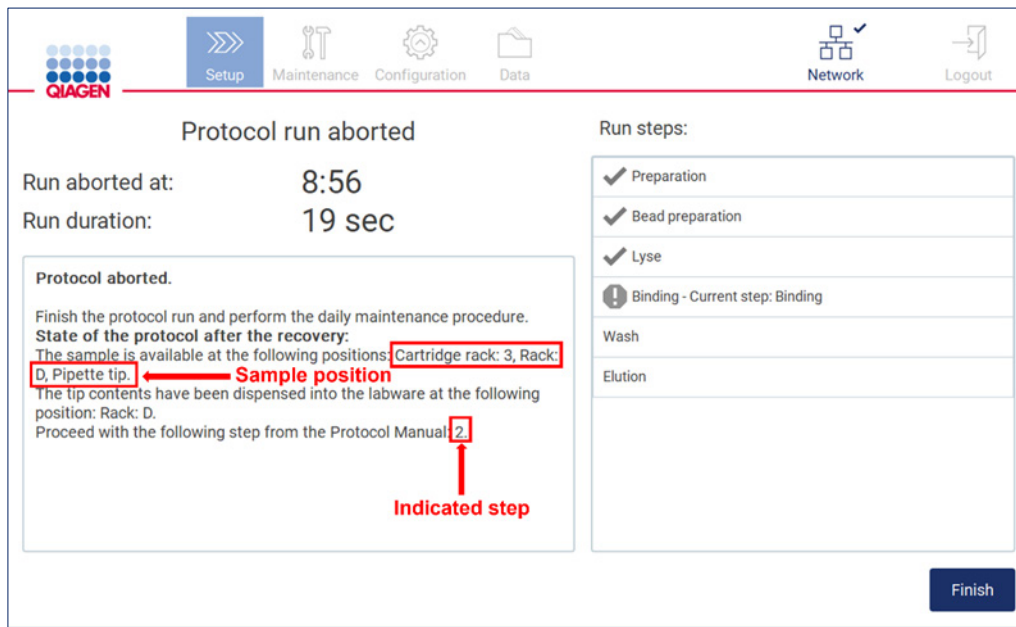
QIAGEN

Setup Maintenance Configuration Data Network Logout

Protocol run aborted

Run aborted at: 8:56
Run duration: 19 sec

Protocol aborted.

Finish the protocol run and perform the daily maintenance procedure.
State of the protocol after the recovery:
The sample is available at the following positions: Cartridge rack: 3, Rack: D, Pipette tip.
Sample position
The tip contents have been dispensed into the labware at the following position: Rack: D.
Proceed with the following step from the Protocol Manual: 2.

Indicated step

Run steps:

Preparation
Bead preparation
Lyse
Binding - Current step: Binding
Wash
Elution

Finish